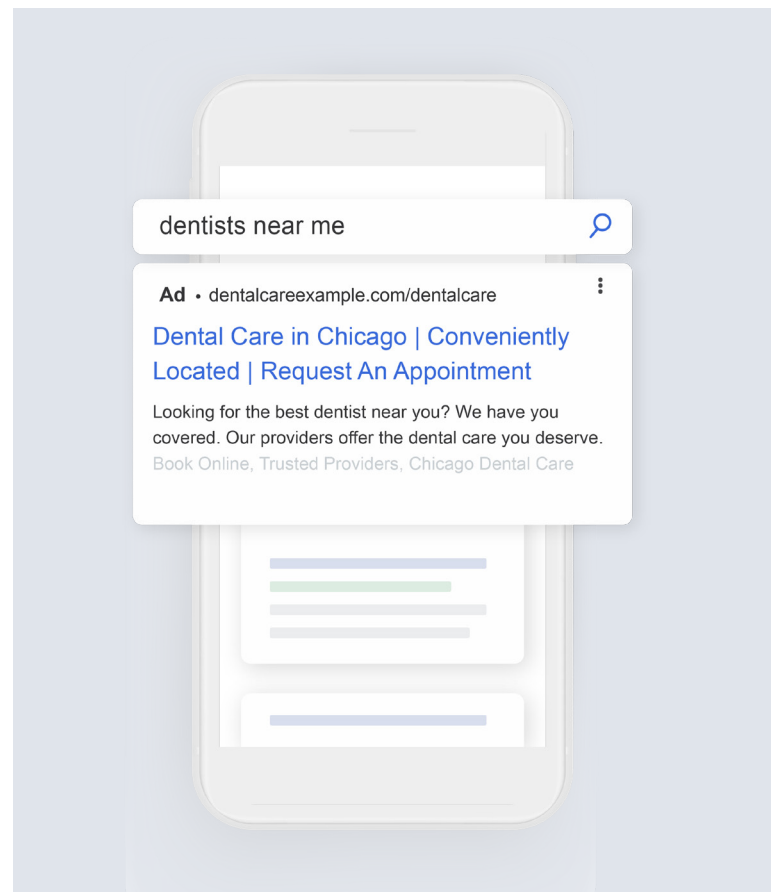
dentists near me

Ad • dentalcareexample.com/dentalcare

Dental Care in Chicago | Conveniently Located | Request An Appointment

Looking for the best dentist near you? We have you covered. Our providers offer the dental care you deserve.

Book Online, Trusted Providers, Chicago Dental Care